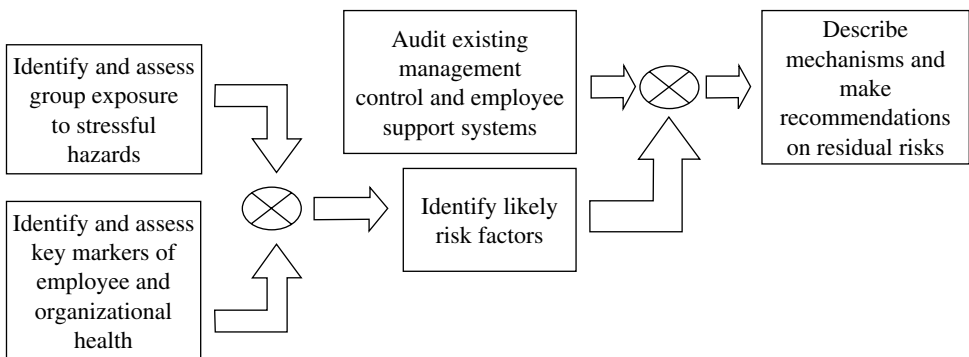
Identify and assess group exposure to stressful hazards

Identify and assess key markers of employee and organizational health

Identify likely risk factors

Audit existing management control and employee support systems

Describe mechanisms and make recommendations on residual risks